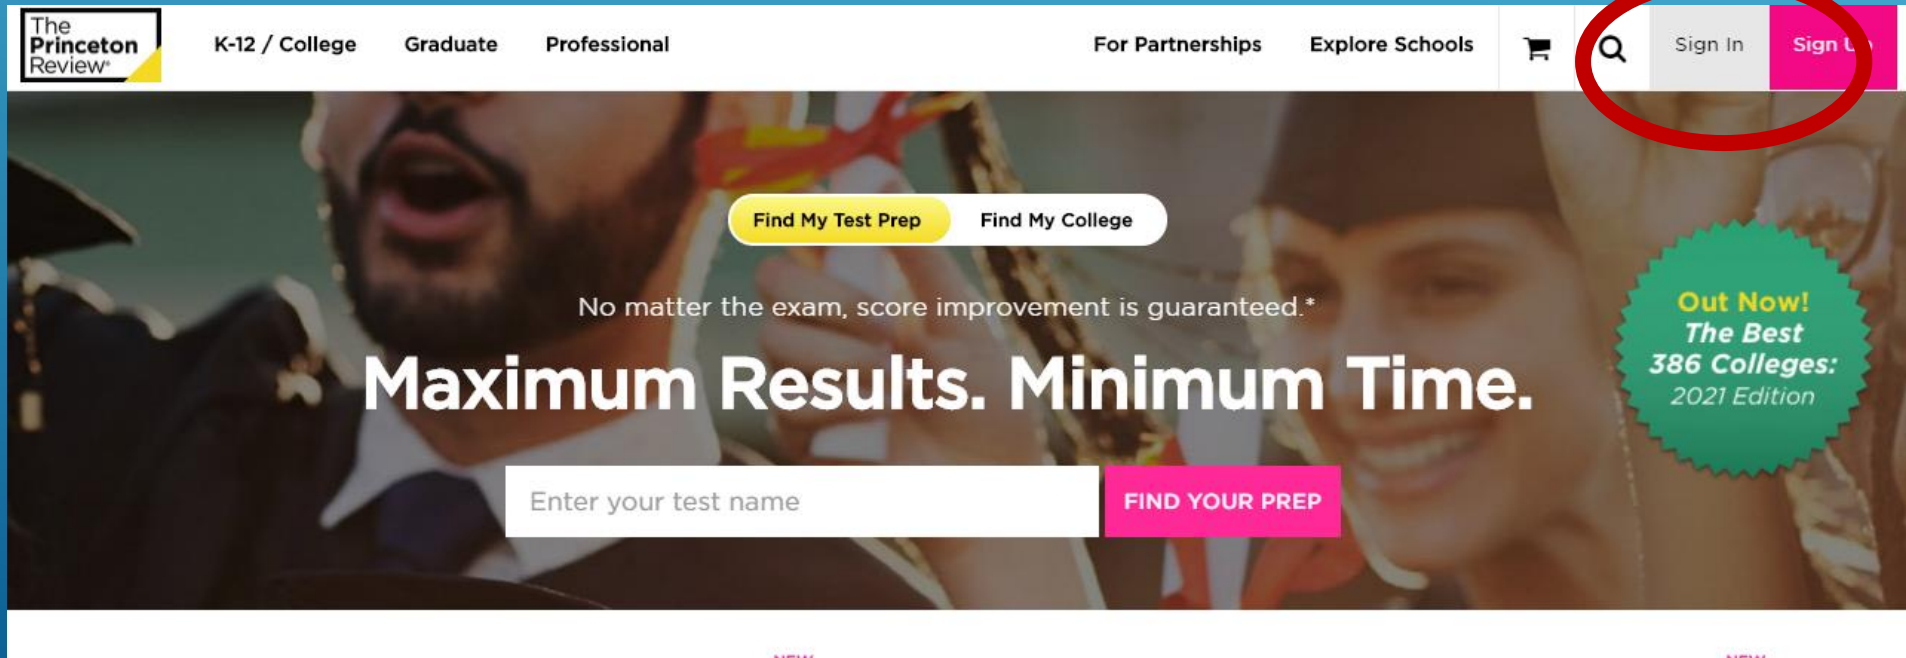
The Princeton Review®

K-12 / College Graduate Professional

For Partnerships Explore Schools

Sign In Sign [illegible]

Find My Test Prep Find My College

No matter the exam, score improvement is guaranteed.*

Maximum Results. Minimum Time.

Enter your test name

FIND YOUR PREP

Out Now! The Best 386 Colleges: 2021 Edition